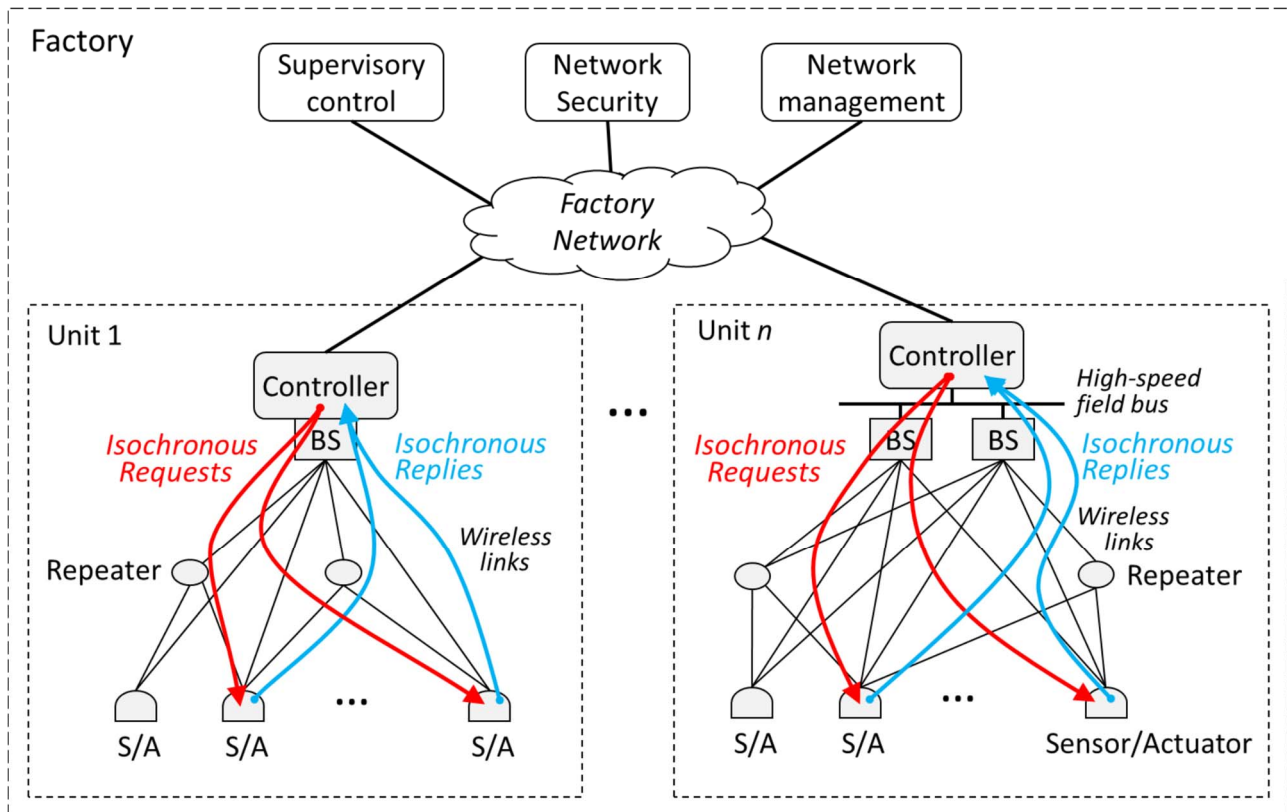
Factory

Supervisory control

Network Security

Network management

Factory Network

Unit 1

Controller

BS

Isochronous Requests

Isochronous Replies

Wireless links

Repeater

S/A

S/A

...

S/A

...

Unit n

Controller

High-speed field bus

BS

BS

Isochronous Requests

Isochronous Replies

Wireless links

Repeater

S/A

S/A

...

Sensor/Actuator